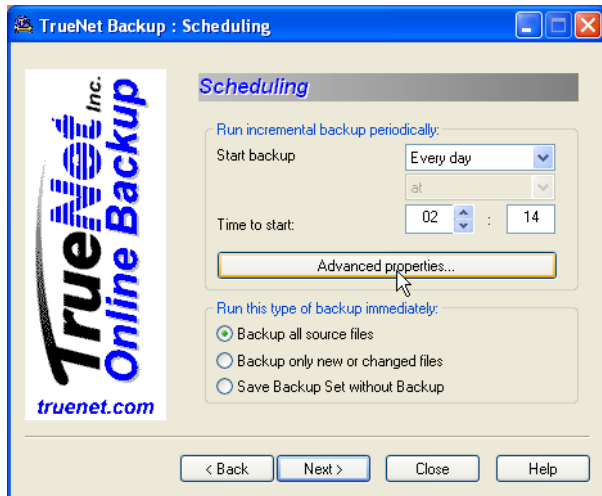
TrueNet Backup : Scheduling

TrueNet Inc. Online Backup

truenet.com

Scheduling

Run incremental backup periodically:

Start backup

Every day

at

Time to start:

02 : 14

Advanced properties...

Run this type of backup immediately:

Backup all source files

Backup only new or changed files

Save Backup Set without Backup

< Back

Next >

Close

Help